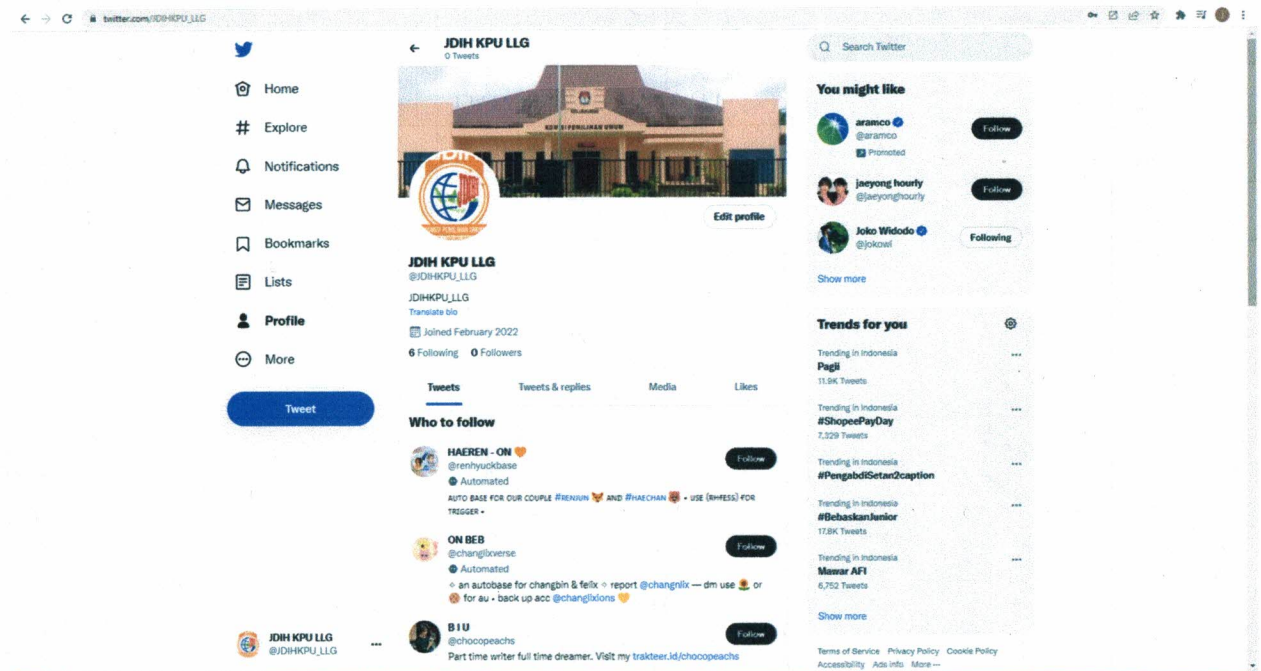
twitter.com/JDIHKPU_LLG

Home
Explore
Notifications
Messages
Bookmarks
Lists
Profile
More
Tweet

JDIH KPU LLG
@JDIHKPU_LLG

JDIH KPU LLG
0 Tweets

KOMISI PEMILIHAN UMUM

Edit profile

JDIH KPU LLG
@JDIHKPU_LLG
JDIHKPU_LLG
Translate bio
Joined February 2022
6 Following 0 Followers

Tweets Tweets & replies Media Likes

Who to follow

HAEREN - ON
@renhyuckbase
Automated
AUTO BASE FOR OUR COUPLE #RENJUN AND #HAECHAN • USE (RHFESS) FOR TRIGGER •
Follow

ON BEB
@changlixverse
Automated
✧ an autobase for changbin & felix ✧ report @changnlix — dm use or for au • back up acc @changlixions
Follow

B I U
@chocopeachs
Part time writer full time dreamer. Visit my trakteer.id/chocopeachs
Follow

Search Twitter

You might like

aramco
@aramco
Promoted
Follow

jaeyong hourly
@jaeyonghourly
Follow

Joko Widodo
@jokowi
Following

Show more

Trends for you

Trending in Indonesia
Pagii
11.9K Tweets

Trending in Indonesia
#ShopeePayDay
7,329 Tweets

Trending in Indonesia
#PengabdiSetan2caption

Trending in Indonesia
#BebaskanJunior
17.8K Tweets

Trending in Indonesia
Mawar AFI
6,752 Tweets

Show more

Terms of Service Privacy Policy Cookie Policy Accessibility Ads info More ···